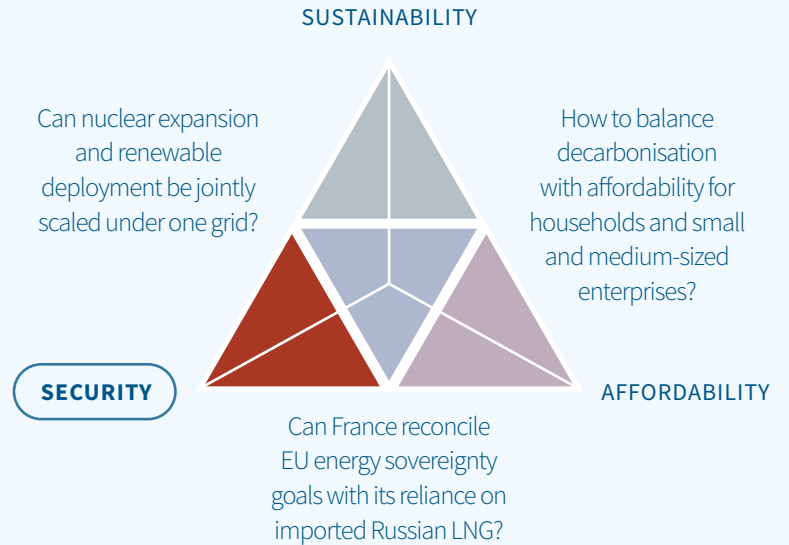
SUSTAINABILITY

Can nuclear expansion and renewable deployment be jointly scaled under one grid?

How to balance decarbonisation with affordability for households and small and medium-sized enterprises?

SECURITY

AFFORDABILITY

Can France reconcile EU energy sovereignty goals with its reliance on imported Russian LNG?